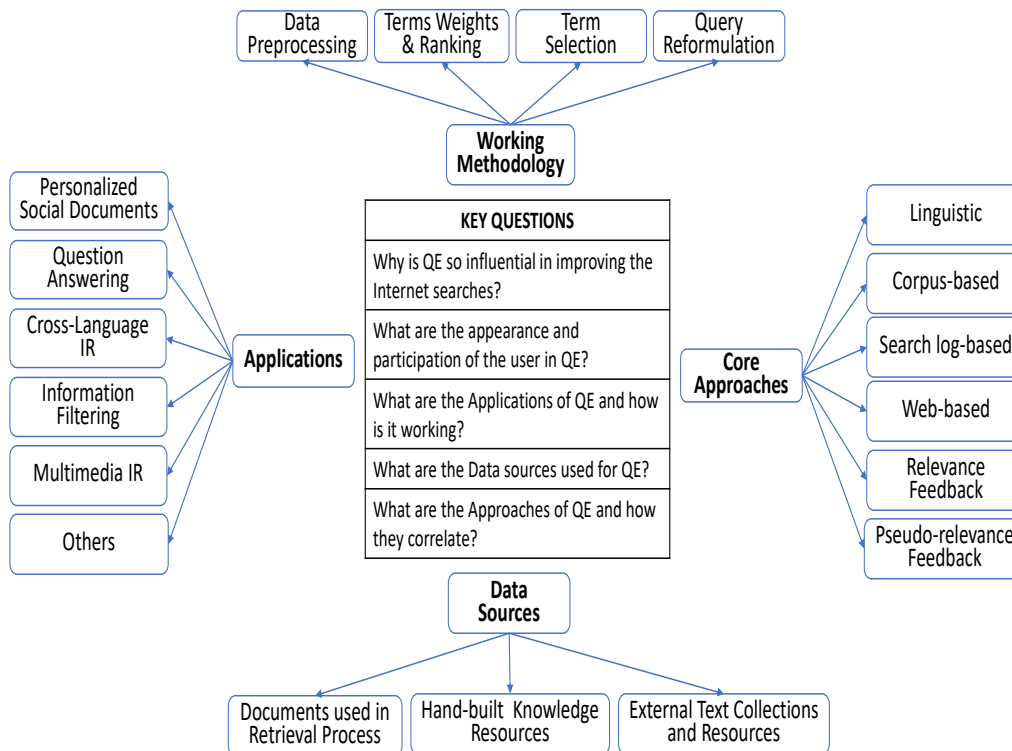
Data Preprocessing

Terms Weights & Ranking

Term Selection

Query Reformulation

Working Methodology

Personalized Social Documents

Question Answering

Cross-Language IR

Information Filtering

Multimedia IR

Others

Applications

| KEY QUESTIONS |
|---|
| Why is QE so influential in improving the Internet searches? |
| What are the appearance and participation of the user in QE? |
| What are the Applications of QE and how is it working? |
| What are the Data sources used for QE? |
| What are the Approaches of QE and how they correlate? |

Core Approaches

Linguistic

Corpus-based

Search log-based

Web-based

Relevance Feedback

Pseudo-relevance Feedback

Data Sources

Documents used in Retrieval Process

Hand-built Knowledge Resources

External Text Collections and Resources